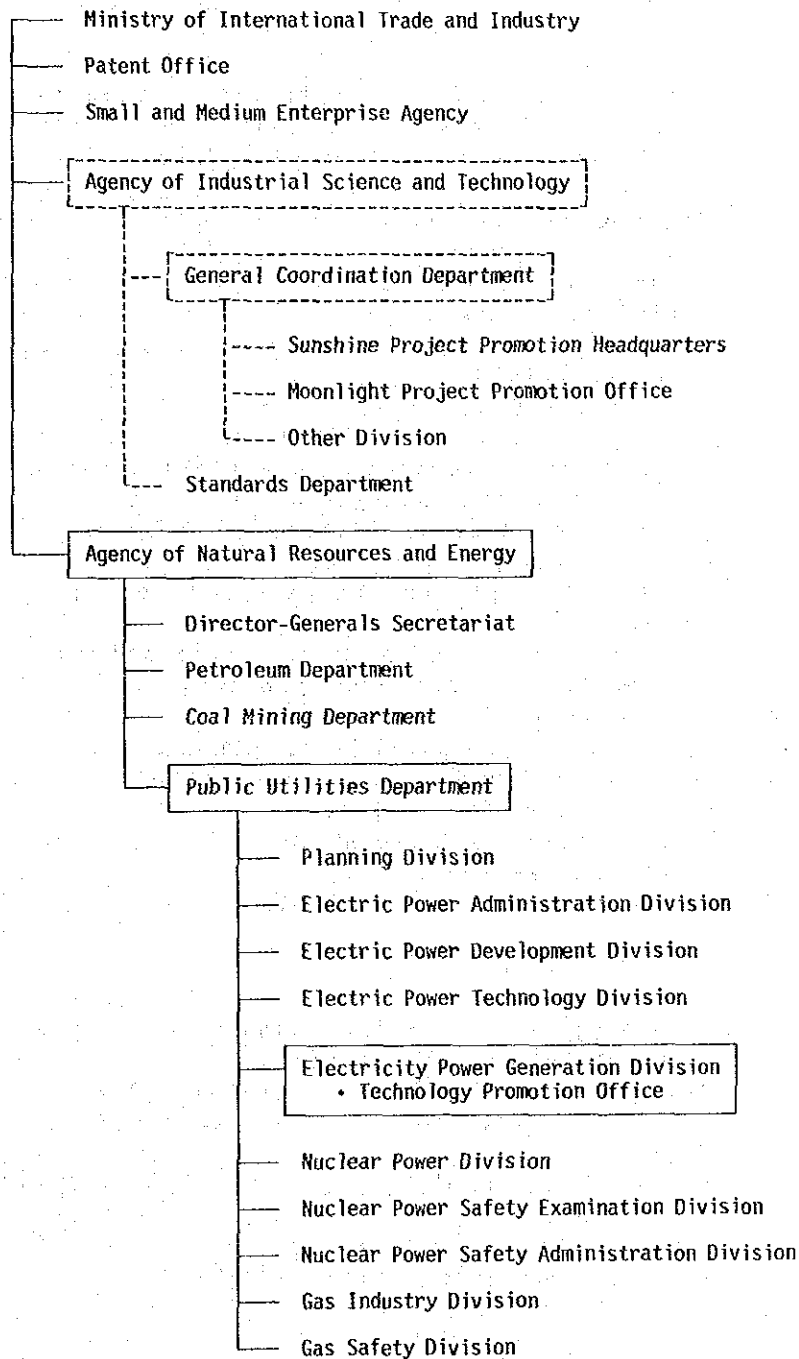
Ministry of International Trade and Industry

Patent Office

Small and Medium Enterprise Agency

Agency of Industrial Science and Technology

General Coordination Department

Sunshine Project Promotion Headquarters

Moonlight Project Promotion Office

Other Division

Standards Department

Agency of Natural Resources and Energy

Director-Generals Secretariat

Petroleum Department

Coal Mining Department

Public Utilities Department

Planning Division

Electric Power Administration Division

Electric Power Development Division

Electric Power Technology Division

Electricity Power Generation Division
• Technology Promotion Office

Nuclear Power Division

Nuclear Power Safety Examination Division

Nuclear Power Safety Administration Division

Gas Industry Division

Gas Safety Division